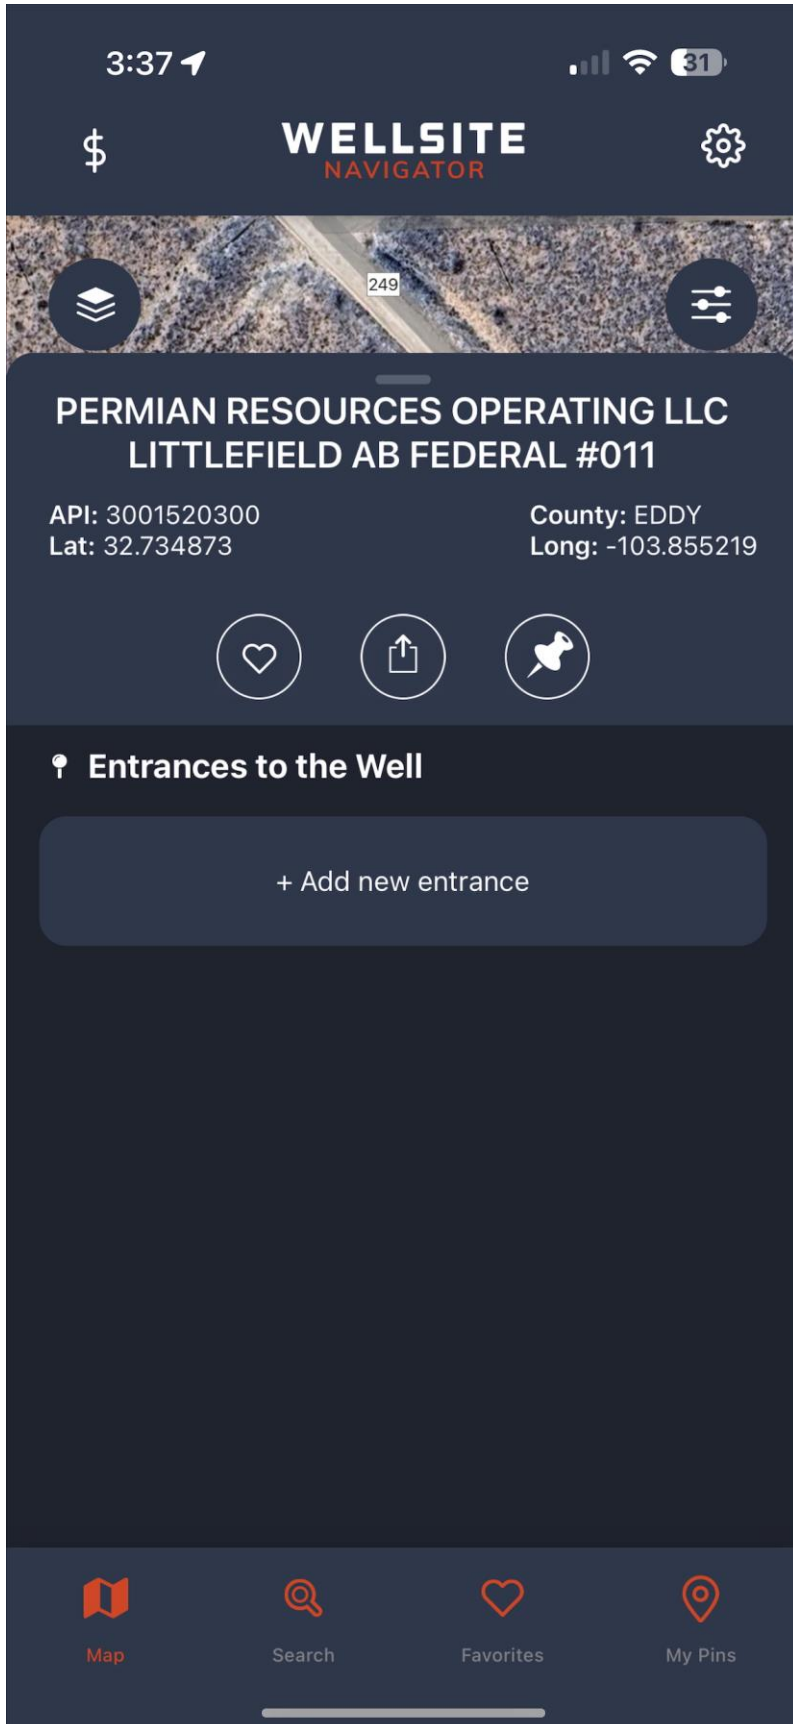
3:37

31

$

WELLSITE
NAVIGATOR

249

PERMIAN RESOURCES OPERATING LLC
LITTLEFIELD AB FEDERAL #011

API: 3001520300
Lat: 32.734873

County: EDDY
Long: -103.855219

Entrances to the Well

+ Add new entrance

Map

Search

Favorites

My Pins